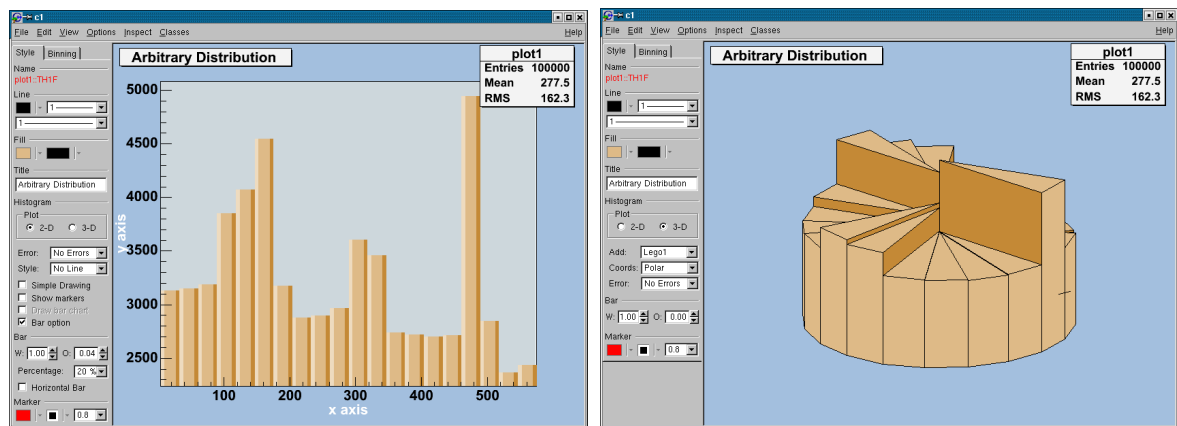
c1

File Edit View Options Inspect Classes Help

Style Binning

Name
plot1::TH1F

Line
1
1

Fill

Title
Arbitrary Distribution

Histogram
Plot
2-D 3-D

Error: No Errors
Style: No Line

Simple Drawing
Show markers
Draw bar chart
Bar option

Bar
W: 1.00 O: 0.04
Percentage: 20 %
Horizontal Bar

Marker
0.8

Arbitrary Distribution

| plot1 | |
|---|---|
| Entries | 100000 |
| Mean | 277.5 |
| RMS | 162.3 |

5000
4500
4000
3500
3000
2500
y axis
100 200 300 400 500
x axis

c1

File Edit View Options Inspect Classes Help

Style Binning

Name
plot1::TH1F

Line
1
1

Fill

Title
Arbitrary Distribution

Histogram
Plot
2-D 3-D

Add: Lego1
Coords: Polar
Error: No Errors

Bar
W: 1.00 O: 0.00

Marker
0.8

Arbitrary Distribution

| plot1 | |
|---|---|
| Entries | 100000 |
| Mean | 277.5 |
| RMS | 162.3 |